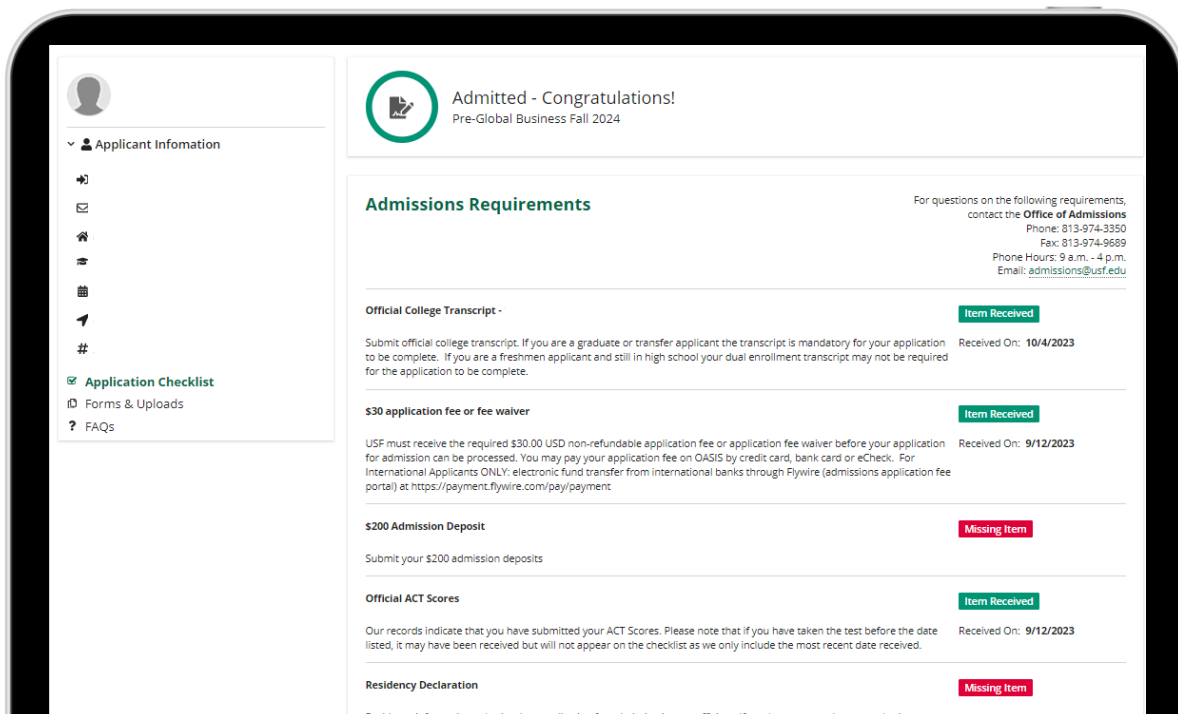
Applicant Infomation

Application Checklist
Forms & Uploads
FAQs

Admitted - Congratulations!
Pre-Global Business Fall 2024

Admissions Requirements

For questions on the following requirements, contact the Office of Admissions
Phone: 813-974-3350
Fax: 813-974-9689
Phone Hours: 9 a.m. - 4 p.m.
Email: admissions@usf.edu

Official College Transcript -

Item Received

Submit official college transcript. If you are a graduate or transfer applicant the transcript is mandatory for your application to be complete. If you are a freshmen applicant and still in high school your dual enrollment transcript may not be required for the application to be complete.

Received On: 10/4/2023

$30 application fee or fee waiver

Item Received

USF must receive the required $30.00 USD non-refundable application fee or application fee waiver before your application for admission can be processed. You may pay your application fee on OASIS by credit card, bank card or eCheck. For International Applicants ONLY: electronic fund transfer from international banks through Flywire (admissions application fee portal) at https://payment.flywire.com/pay/payment

Received On: 9/12/2023

$200 Admission Deposit

Missing Item

Submit your $200 admission deposits

Official ACT Scores

Item Received

Our records indicate that you have submitted your ACT Scores. Please note that if you have taken the test before the date listed, it may have been received but will not appear on the checklist as we only include the most recent date received.

Received On: 9/12/2023

Residency Declaration

Missing Item

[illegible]